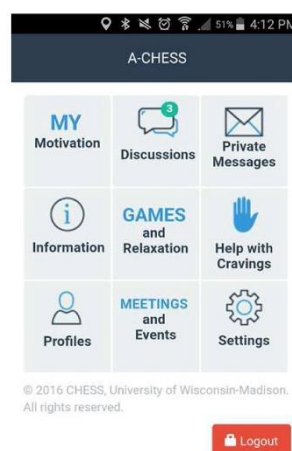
51% 4:12 PM

A-CHESS

MY
Motivation

3
Discussions

Private Messages

Information

GAMES and Relaxation

Help with Cravings

Profiles

MEETINGS and Events

Settings

© 2016 CHESS, University of Wisconsin-Madison. All rights reserved.

Logout